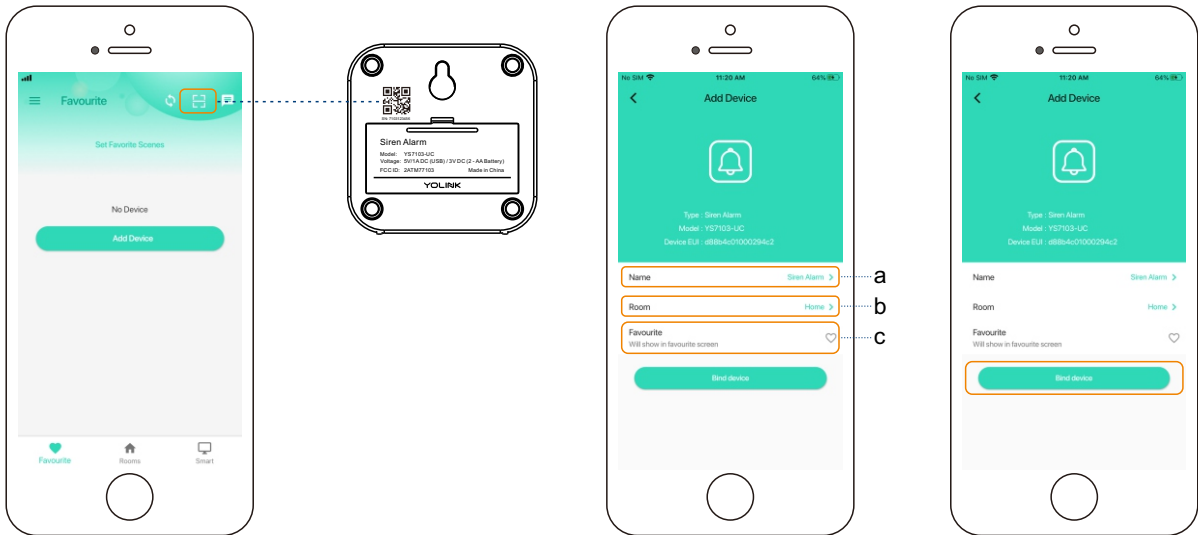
Favourite

Set Favorite Scenes

No Device

Add Device

Favourite Rooms Smart

SN: 7103123456

Siren Alarm
Model: YS7103-UC
Voltage: 5V/1A DC (USB) / 3V DC (2 - AA Battery)
FCC ID: 2ATM77103 Made in China
YOLINK

No SIM 11:20 AM 64%

Add Device

Type : Siren Alarm
Model : YS7103-UC
Device EUI : d88b4c01000294c2

Name Siren Alarm
Room Home
Favourite
Will show in favourite screen

Bind device

a
b
c

No SIM 11:20 AM 64%

Add Device

Type : Siren Alarm
Model : YS7103-UC
Device EUI : d88b4c01000294c2

Name Siren Alarm
Room Home
Favourite
Will show in favourite screen

Bind device